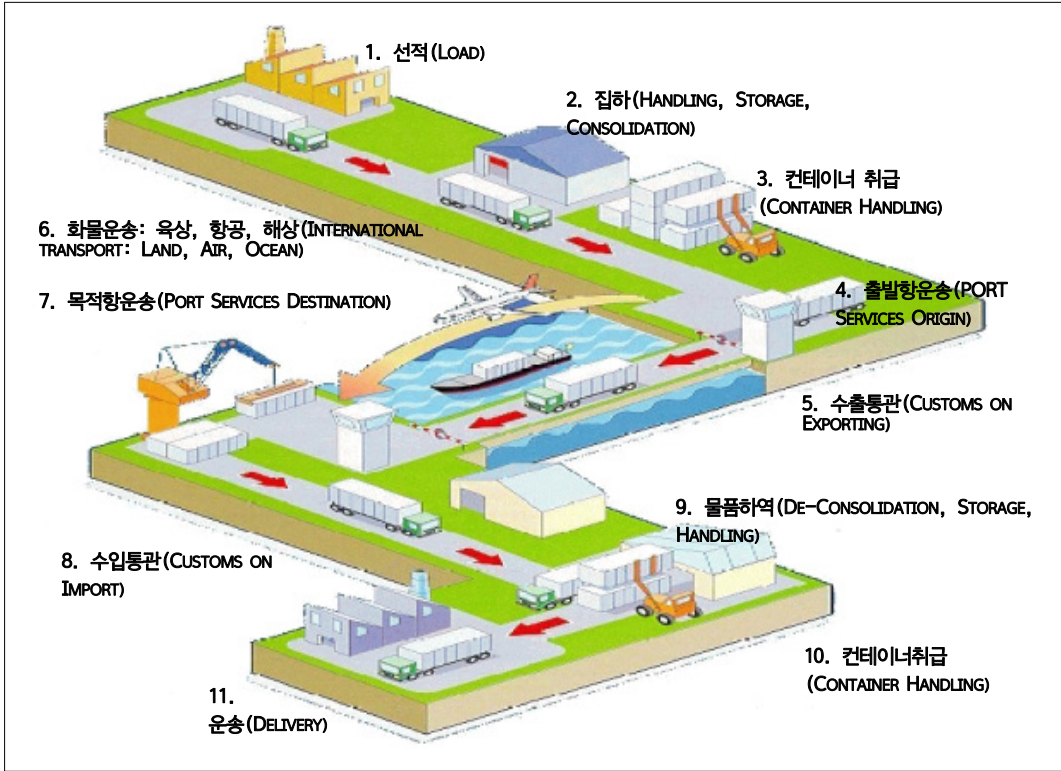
1. 선적(LOAD)

2. 집하(HANDLING, STORAGE, CONSOLIDATION)

3. 컨테이너 취급 (CONTAINER HANDLING)

6. 화물운송: 육상, 항공, 해상(INTERNATIONAL TRANSPORT: LAND, AIR, OCEAN)

7. 목적항운송(PORT SERVICES DESTINATION)

4. 출발항운송(PORT SERVICES ORIGIN)

5. 수출통관(CUSTOMS ON EXPORTING)

9. 물품하역(DE-CONSOLIDATION, STORAGE, HANDLING)

8. 수입통관(CUSTOMS ON IMPORT)

10. 컨테이너취급 (CONTAINER HANDLING)

11. 운송(DELIVERY)